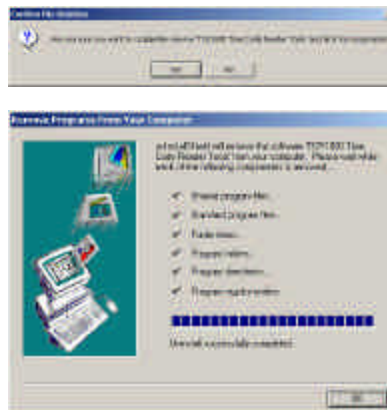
Confirm File Deletion

Are you sure you want to completely remove 'TSO1800 Tour Daily Reader Tools' and all of its components?

Yes No

Remove Programs From Your Computer

unInstallShield will remove the software 'TSO1800 Tour Daily Reader Tools' from your computer. Please wait while each of the following components is removed...

Shared program files...

Standard program files...

Folder items...

Program folders...

Program directories...

Program registry entries...

Uninstall successfully completed.

OK